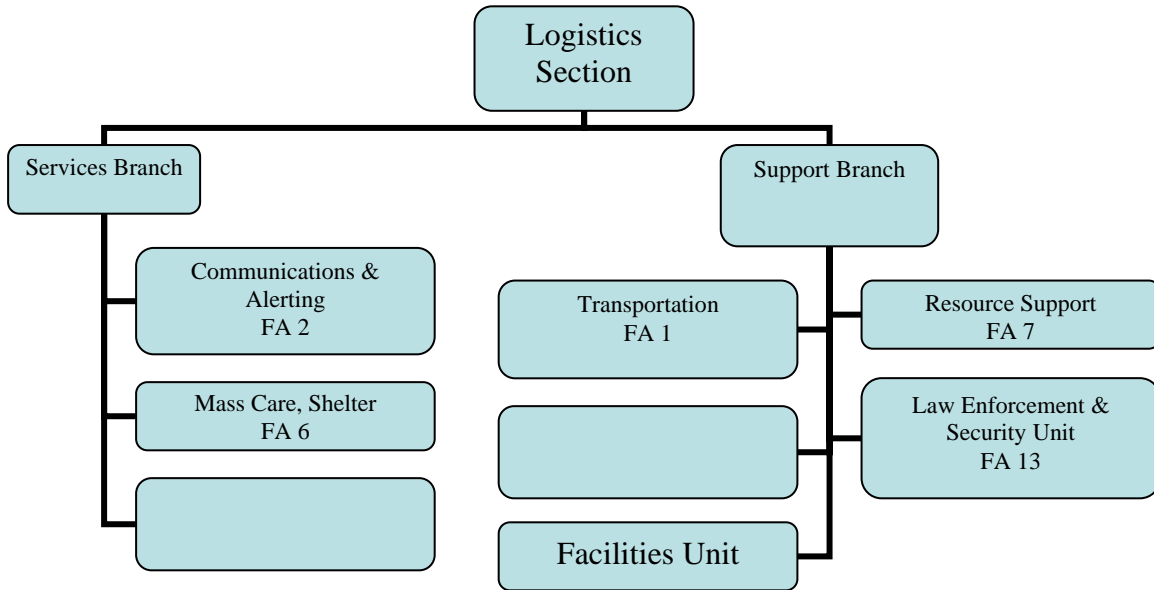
Logistics Section

Services Branch

Support Branch

Communications & Alerting FA 2

Mass Care, Shelter FA 6

Transportation FA 1

Resource Support FA 7

Law Enforcement & Security Unit FA 13

Facilities Unit